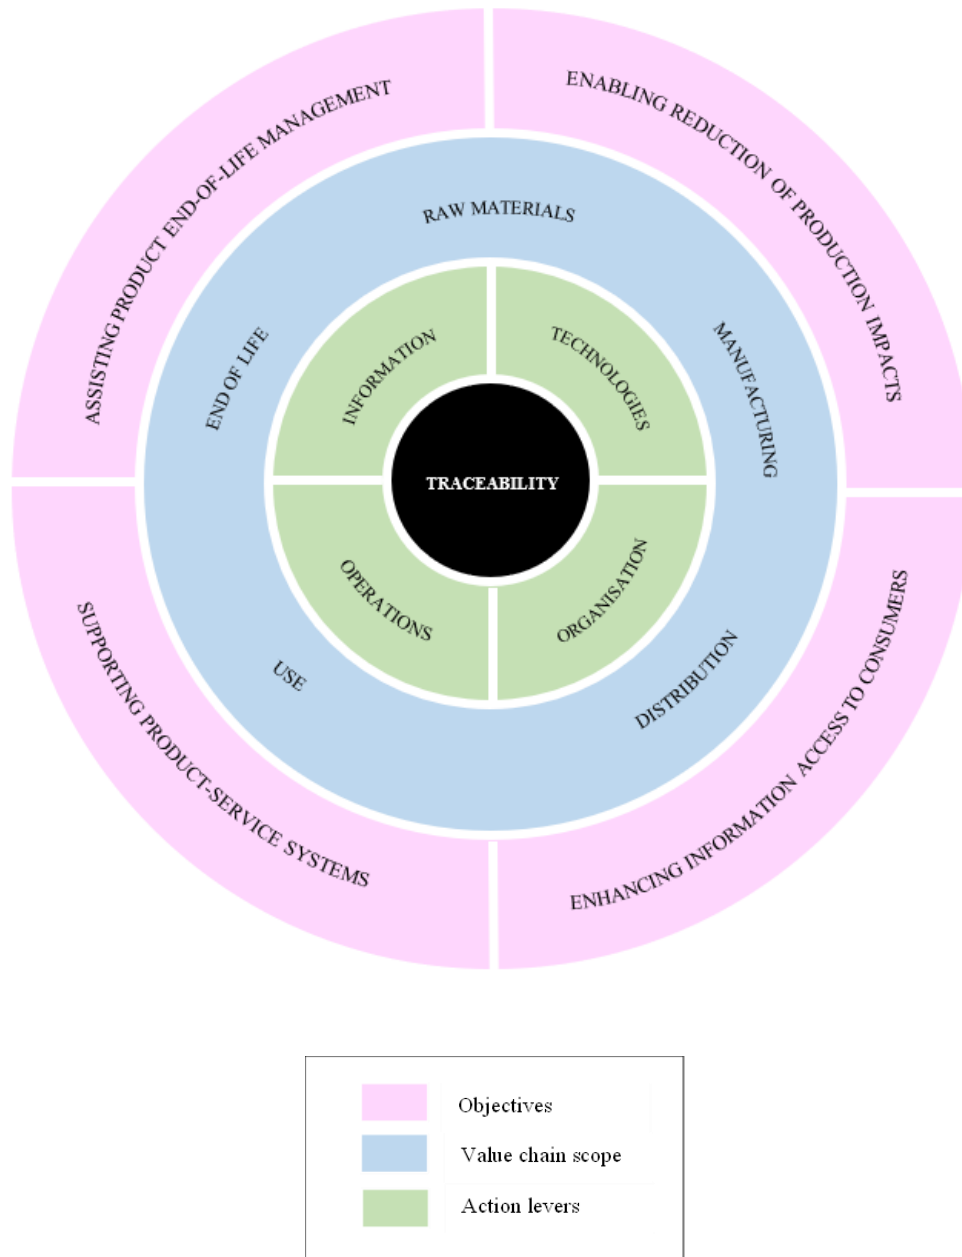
ASSISTING PRODUCT END-OF-LIFE MANAGEMENT

ENABLING REDUCTION OF PRODUCTION IMPACTS

SUPPORTING PRODUCT-SERVICE SYSTEMS

ENHANCING INFORMATION ACCESS TO CONSUMERS

RAW MATERIALS

MANUFACTURING

DISTRIBUTION

USE

END OF LIFE

INFORMATION

TECHNOLOGIES

OPERATIONS

ORGANISATION

TRACEABILITY

Objectives

Value chain scope

Action levers